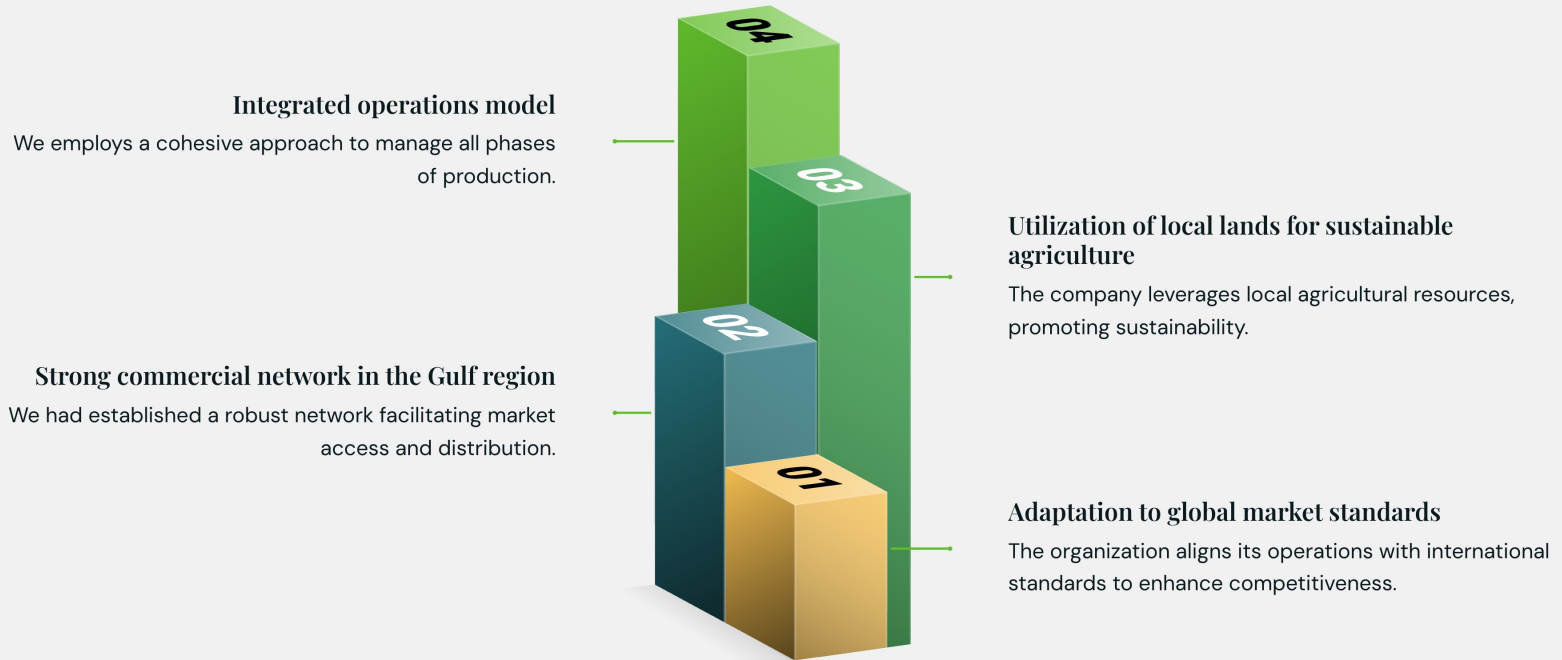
Integrated operations model
We employs a cohesive approach to manage all phases of production.

04

03

Utilization of local lands for sustainable agriculture
The company leverages local agricultural resources, promoting sustainability.

02

Strong commercial network in the Gulf region
We had established a robust network facilitating market access and distribution.

01

Adaptation to global market standards
The organization aligns its operations with international standards to enhance competitiveness.